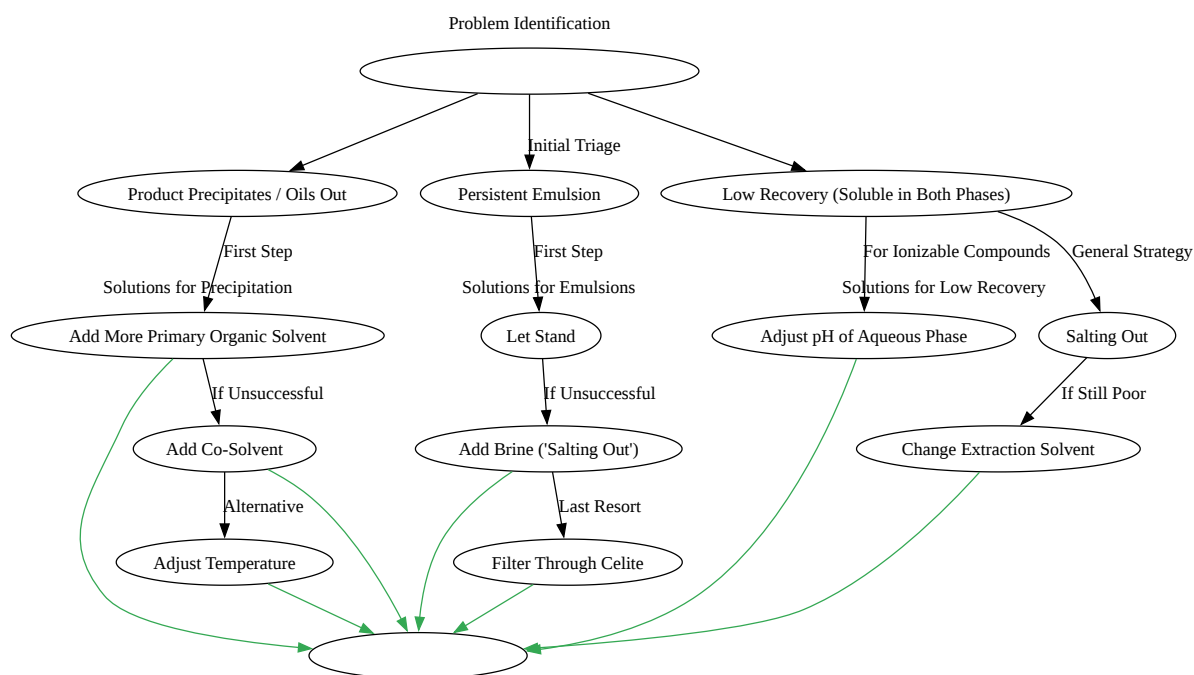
Problem Identification

Initial Triage

Product Precipitates / Oils Out

Persistent Emulsion

Low Recovery (Soluble in Both Phases)

First Step

First Step

For Ionizable Compounds

General Strategy

Solutions for Precipitation

Solutions for Emulsions

Solutions for Low Recovery

Add More Primary Organic Solvent

Let Stand

Adjust pH of Aqueous Phase

Salting Out

If Unsuccessful

If Unsuccessful

If Still Poor

Add Co-Solvent

Add Brine ('Salting Out')

Change Extraction Solvent

Alternative

Last Resort

Adjust Temperature

Filter Through Celite